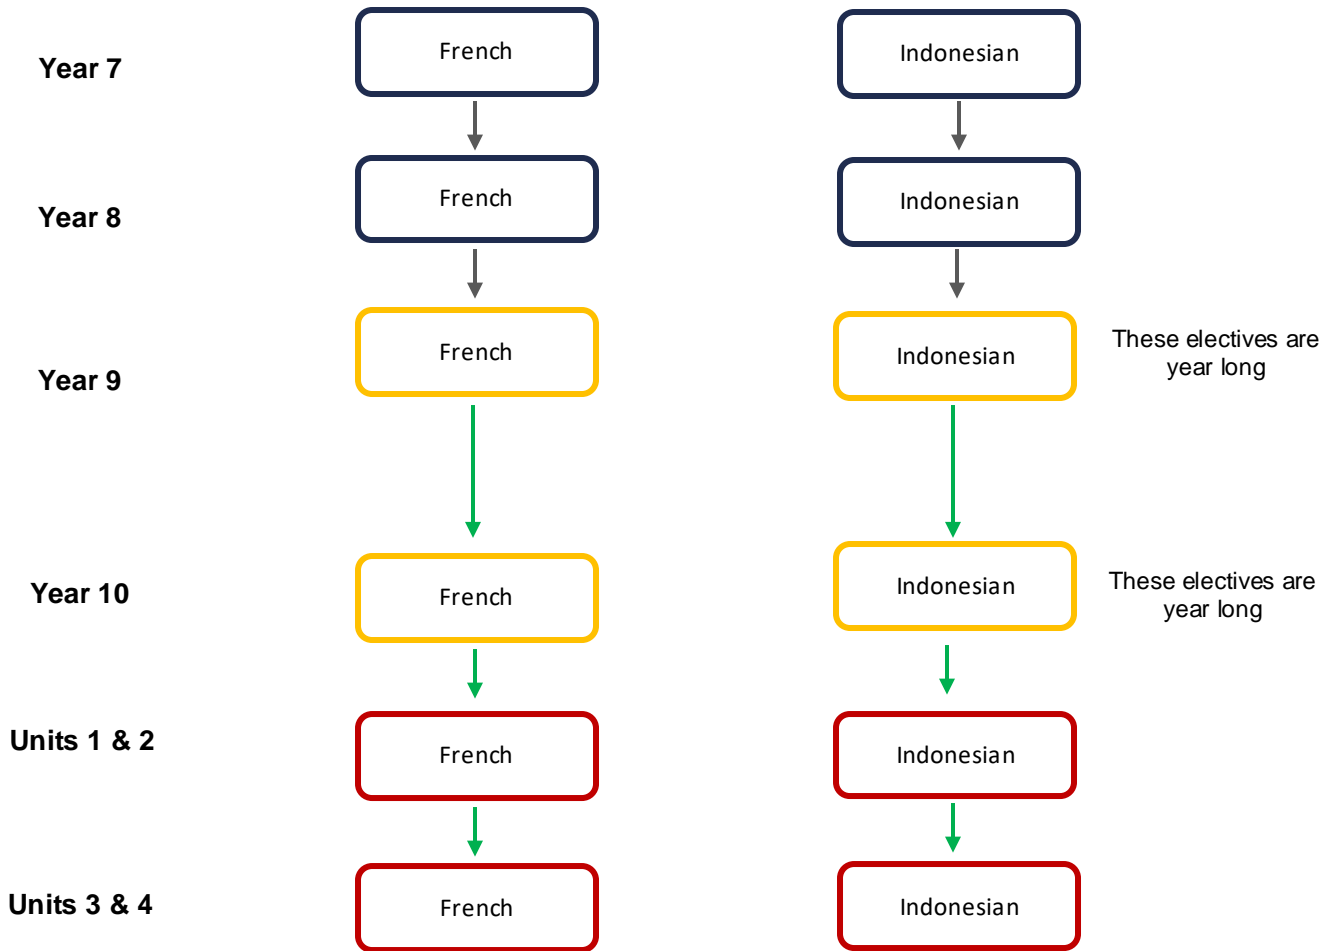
Year 7

French

Indonesian

Year 8

French

Indonesian

Year 9

French

Indonesian

These electives are year long

Year 10

French

Indonesian

These electives are year long

Units 1 & 2

French

Indonesian

Units 3 & 4

French

Indonesian